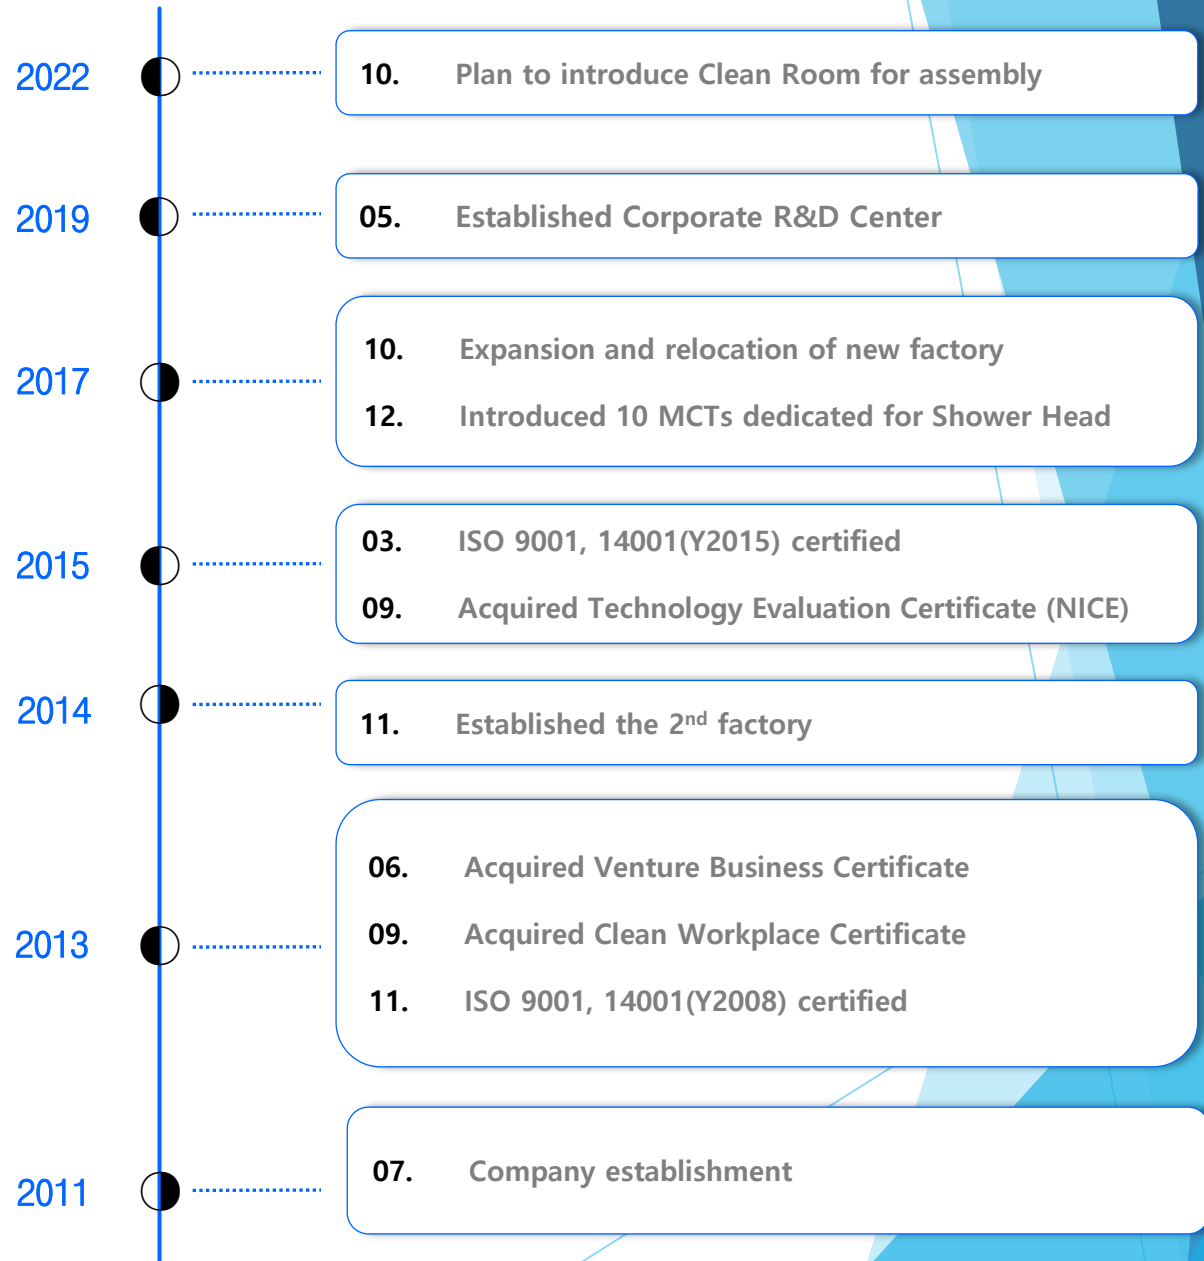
2022
10. Plan to introduce Clean Room for assembly

2019
05. Established Corporate R&D Center

2017
10. Expansion and relocation of new factory
12. Introduced 10 MCTs dedicated for Shower Head

2015
03. ISO 9001, 14001(Y2015) certified
09. Acquired Technology Evaluation Certificate (NICE)

2014
11. Established the 2$^{nd}$ factory

2013
06. Acquired Venture Business Certificate
09. Acquired Clean Workplace Certificate
11. ISO 9001, 14001(Y2008) certified

2011
07. Company establishment